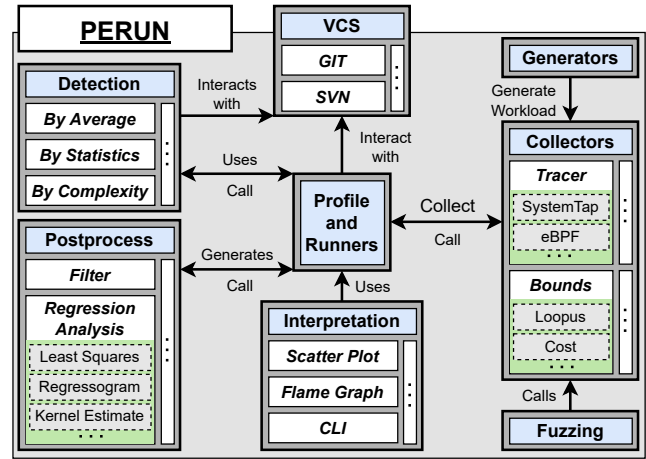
PERUN

VCS
GIT
SVN
⋮

Generators
Generate Workload

Detection
By Average
By Statistics
By Complexity
⋮

Interacts with

Interact with

Uses
Call

Profile and Runners

Collect
Call

Collectors
Tracer
SystemTap
eBPF
. . .
⋮
Bounds
Loopus
Cost
. . .
⋮

Postprocess
Filter
Regression Analysis
Least Squares
Regressogram
Kernel Estimate
. . .
⋮

Generates
Call

Uses

Interpretation
Scatter Plot
Flame Graph
CLI
⋮

Calls

Fuzzing